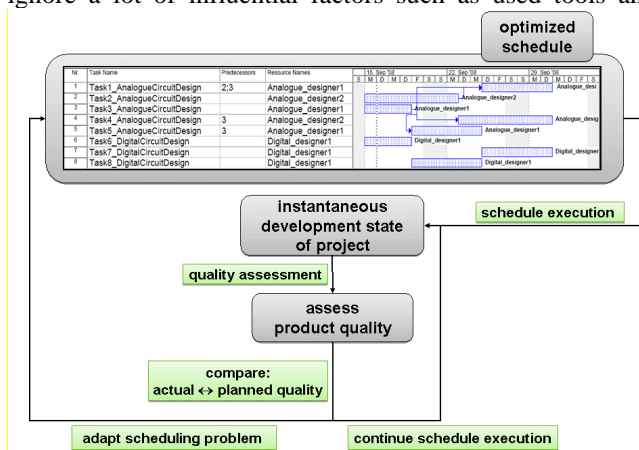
ignore a lot of influential factors such as used tools an

optimized schedule

| Nr. | Task Name | Predecessors | Resource Names |
|---|---|---|---|
| 1 | Task1_AnalogueCircuitDesign | 2;3 | Analogue_designer1 |
| 2 | Task2_AnalogueCircuitDesign | | Analogue_designer2 |
| 3 | Task3_AnalogueCircuitDesign | | Analogue_designer1 |
| 4 | Task4_AnalogueCircuitDesign | 3 | Analogue_designer2 |
| 5 | Task5_AnalogueCircuitDesign | 3 | Analogue_designer1 |
| 6 | Task6_DigitalCircuitDesign | | Digital_designer1 |
| 7 | Task7_DigitalCircuitDesign | | Digital_designer1 |
| 8 | Task8_DigitalCircuitDesign | | Digital_designer1 |

15. Sep '08 22. Sep '08 29. Sep '08
S M D M D F S S M D M D F S S M D M D F S

Analogue_desi
Analogue_designer2
Analogue_designer1
Analogue_desig
Analogue_designer1
Digital_designer1
Digital_designer
Digital_designer1

instantaneous development state of project

schedule execution

quality assessment

assess product quality

compare: actual ↔ planned quality

adapt scheduling problem

continue schedule execution